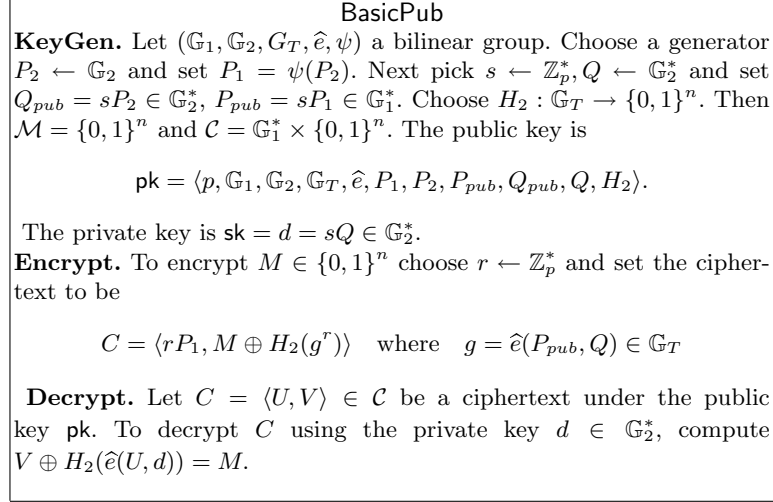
BasicPub

**KeyGen.** Let $(\mathbb{G}_1, \mathbb{G}_2, G_T, \hat{e}, \psi)$ a bilinear group. Choose a generator $P_2 \leftarrow \mathbb{G}_2$ and set $P_1 = \psi(P_2)$. Next pick $s \leftarrow \mathbb{Z}_p^*, Q \leftarrow \mathbb{G}_2^*$ and set $Q_{pub} = sP_2 \in \mathbb{G}_2^*$, $P_{pub} = sP_1 \in \mathbb{G}_1^*$. Choose $H_2 : \mathbb{G}_T \rightarrow \{0,1\}^n$. Then $\mathcal{M} = \{0,1\}^n$ and $\mathcal{C} = \mathbb{G}_1^* \times \{0,1\}^n$. The public key is

$\mathsf{pk} = \langle p, \mathbb{G}_1, \mathbb{G}_2, \mathbb{G}_T, \hat{e}, P_1, P_2, P_{pub}, Q_{pub}, Q, H_2 \rangle.$

The private key is $\mathsf{sk} = d = sQ \in \mathbb{G}_2^*$.

**Encrypt.** To encrypt $M \in \{0,1\}^n$ choose $r \leftarrow \mathbb{Z}_p^*$ and set the ciphertext to be

$C = \langle rP_1, M \oplus H_2(g^r) \rangle \quad \text{where} \quad g = \hat{e}(P_{pub}, Q) \in \mathbb{G}_T$

**Decrypt.** Let $C = \langle U, V \rangle \in \mathcal{C}$ be a ciphertext under the public key $\mathsf{pk}$. To decrypt $C$ using the private key $d \in \mathbb{G}_2^*$, compute $V \oplus H_2(\hat{e}(U, d)) = M$.